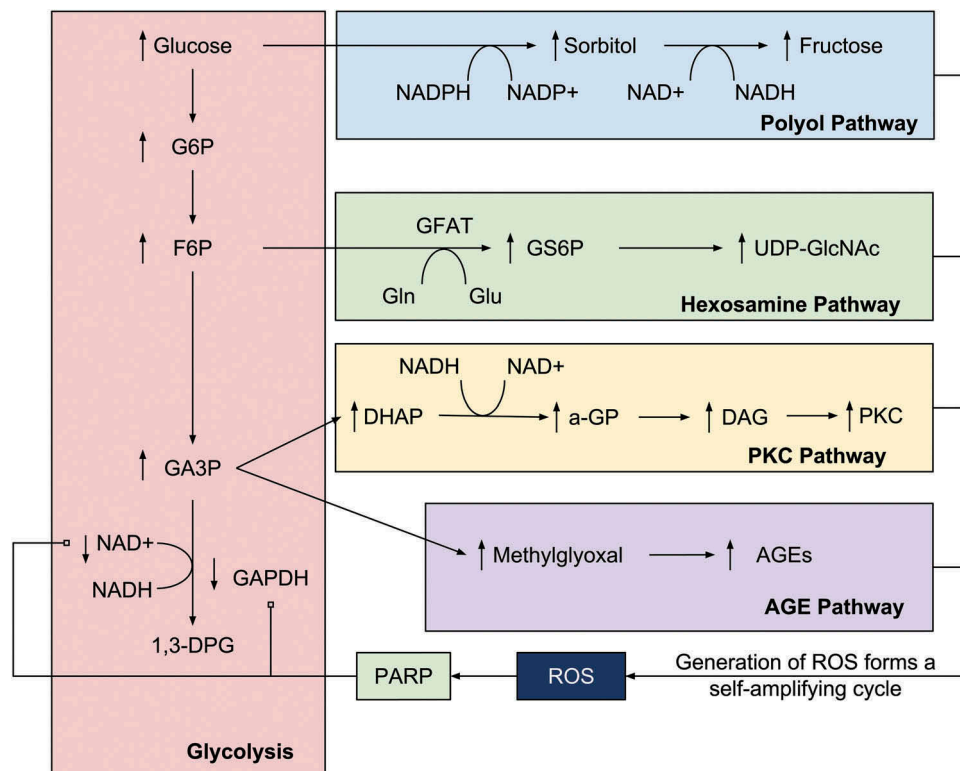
↑ Glucose
↑ G6P
↑ F6P
↑ GA3P
↓ NAD+
NADH
↓ GAPDH
1,3-DPG
Glycolysis

↑ Sorbitol
↑ Fructose
NADPH
NADP+
NAD+
NADH
Polyol Pathway

GFAT
↑ GS6P
↑ UDP-GlcNAc
Gln
Glu
Hexosamine Pathway

NADH
NAD+
↑ DHAP
↑ a-GP
↑ DAG
↑ PKC
PKC Pathway

↑ Methylglyoxal
↑ AGEs
AGE Pathway

PARP
ROS
Generation of ROS forms a self-amplifying cycle